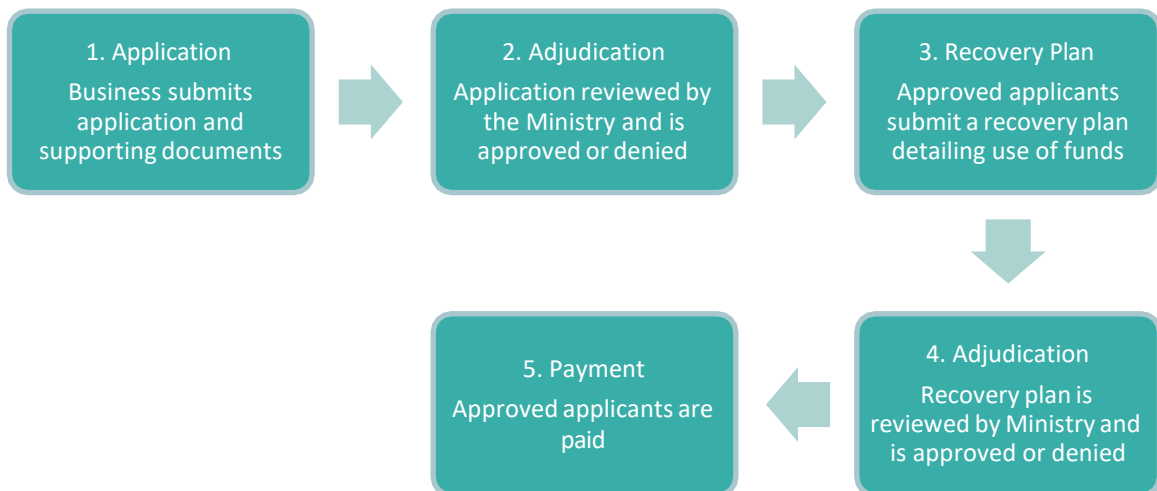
1. Application
Business submits application and supporting documents

2. Adjudication
Application reviewed by the Ministry and is approved or denied

3. Recovery Plan
Approved applicants submit a recovery plan detailing use of funds

4. Adjudication
Recovery plan is reviewed by Ministry and is approved or denied

5. Payment
Approved applicants are paid